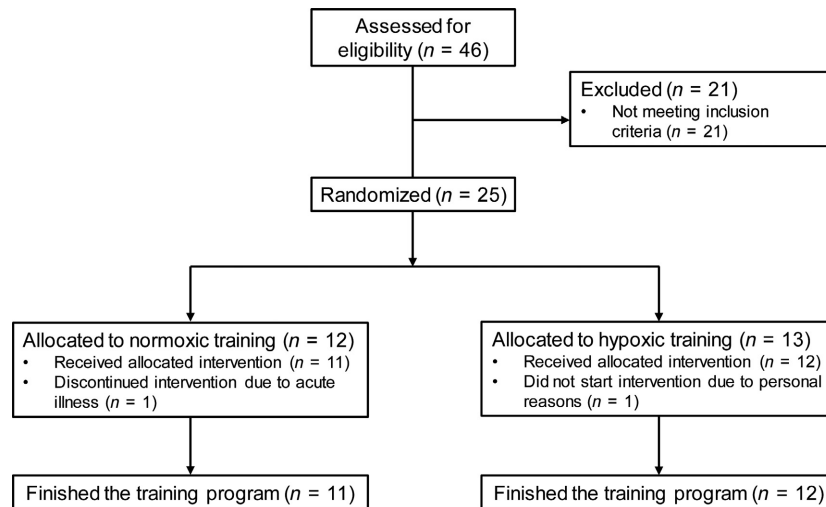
Assessed for eligibility ($n$ = 46)

Excluded ($n$ = 21)
• Not meeting inclusion criteria ($n$ = 21)

Randomized ($n$ = 25)

Allocated to normoxic training ($n$ = 12)
• Received allocated intervention ($n$ = 11)
• Discontinued intervention due to acute illness ($n$ = 1)

Allocated to hypoxic training ($n$ = 13)
• Received allocated intervention ($n$ = 12)
• Did not start intervention due to personal reasons ($n$ = 1)

Finished the training program ($n$ = 11)

Finished the training program ($n$ = 12)